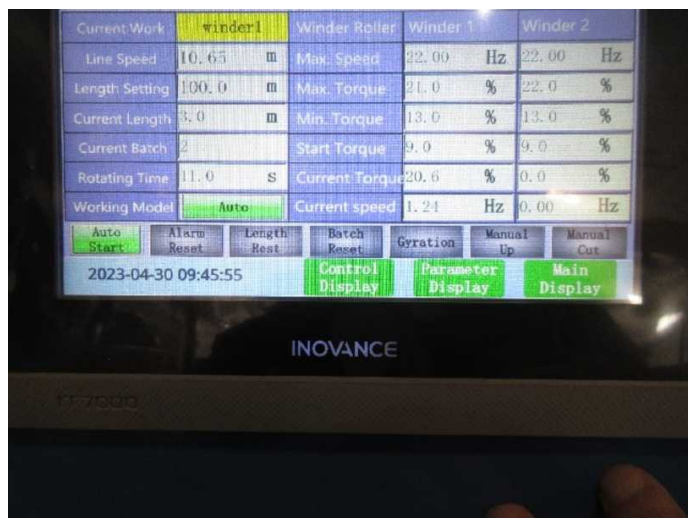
| Current Work | winder1 | | Winder Roller | Winder 1 | | Winder 2 | |
|---|---|---|---|---|---|---|---|
| Line Speed | 10.65 | m | Max. Speed | 22.00 | Hz | 22.00 | Hz |
| Length Setting | 100.0 | m | Max. Torque | 21.0 | % | 22.0 | % |
| Current Length | 3.0 | m | Min. Torque | 13.0 | % | 13.0 | % |
| Current Batch | 2 | | Start Torque | 9.0 | % | 9.0 | % |
| Rotating Time | 11.0 | s | Current Torque | 20.6 | % | 0.0 | % |
| Working Model | Auto | | Current speed | 1.24 | Hz | 0.00 | Hz |

Auto Start
Alarm Reset
Length Rest
Batch Reset
Gyration
Manual Up
Manual Cut

2023-04-30 09:45:55
Control Display
Parameter Display
Main Display

INOVANCE

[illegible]